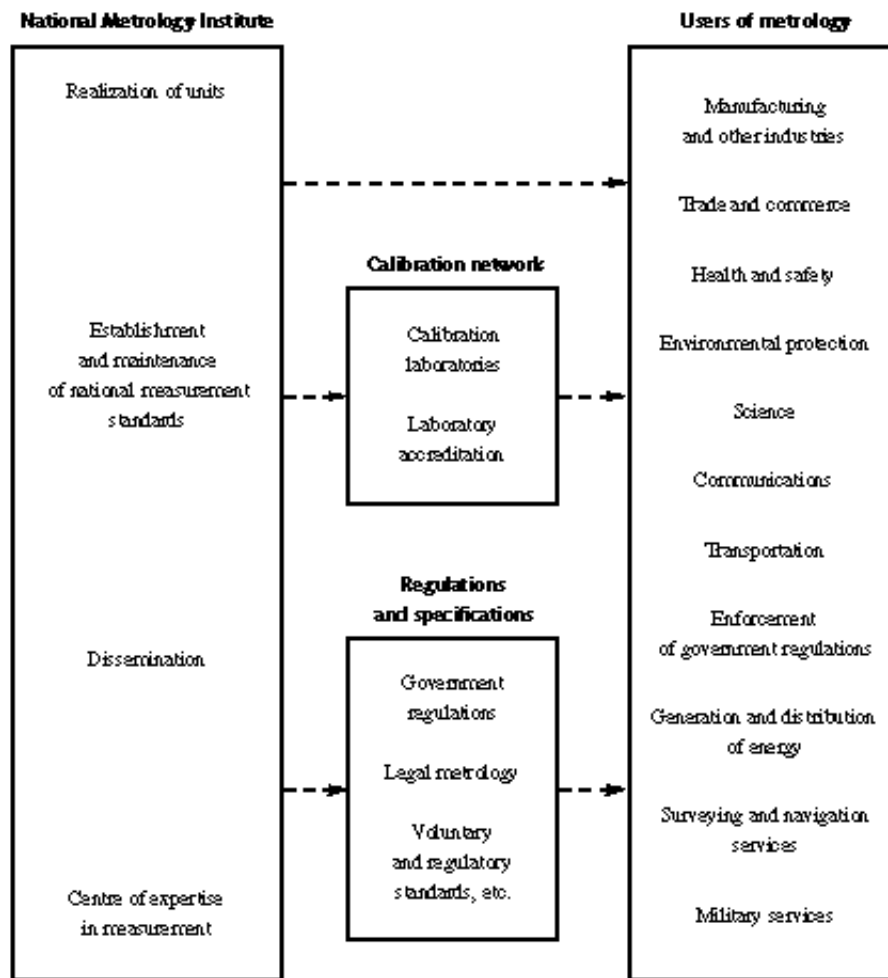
National Metrology Institute

Realization of units

Establishment and maintenance of national measurement standards

Dissemination

Centre of expertise in measurement

Calibration network

Calibration laboratories

Laboratory accreditation

Regulations and specifications

Government regulations

Legal metrology

Voluntary and regulatory standards, etc.

Users of metrology

Manufacturing and other industries

Trade and commerce

Health and safety

Environmental protection

Science

Communications

Transportation

Enforcement of government regulations

Generation and distribution of energy

Surveying and navigation services

Military services